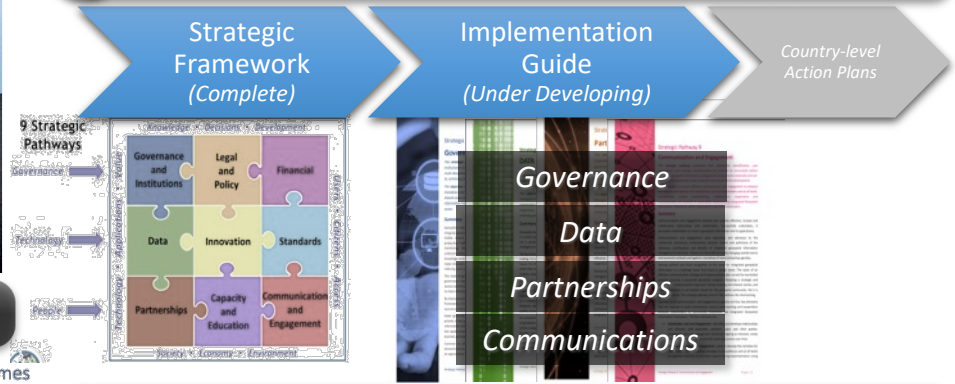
Strategic Framework
(Complete)

Implementation Guide
(Under Developing)

Country-level Action Plans

9 Strategic Pathways

Governance

Technology

People

Knowledge • Decisions • Development

Technology • Applications • Value

Users • Channels • Access

Governance and Institutions

Legal and Policy

Financial

Data

Innovation

Standards

Partnerships

Capacity and Education

Communication and Engagement

Society • Economy • Environment

Governance

Data

Partnerships

Communications

mes